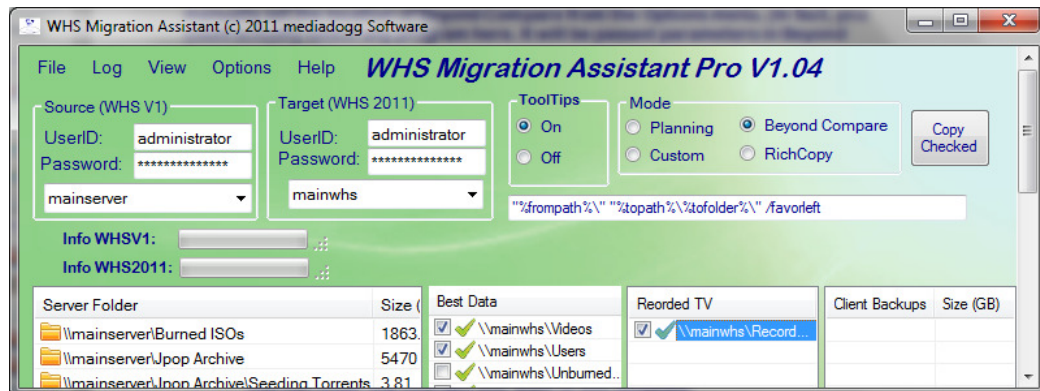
WHS Migration Assistant (c) 2011 mediadogg Software

File Log View Options Help WHS Migration Assistant Pro V1.04

Source (WHS V1)
UserID: administrator
Password: **************
mainserver

Target (WHS 2011)
UserID: administrator
Password: **************
mainwhs

ToolTips
On
Off

Mode
Planning
Beyond Compare
Custom
RichCopy

Copy Checked

"%frompath%\" "%topath%\%tofolder%\" /favorleft

Info WHSV1:
Info WHS2011:

| Server Folder | Size ( |
|---|---|
| \\mainserver\Burned ISOs | 1863. |
| \\mainserver\Jpop Archive | 5470 |
| \\mainserver\Jpop Archive\Seeding Torrents | 3.81 |

Best Data
\\mainwhs\Videos
\\mainwhs\Users
\\mainwhs\Unburned..

Reorded TV
\\mainwhs\Record...

| Client Backups | Size (GB) |
|---|---|